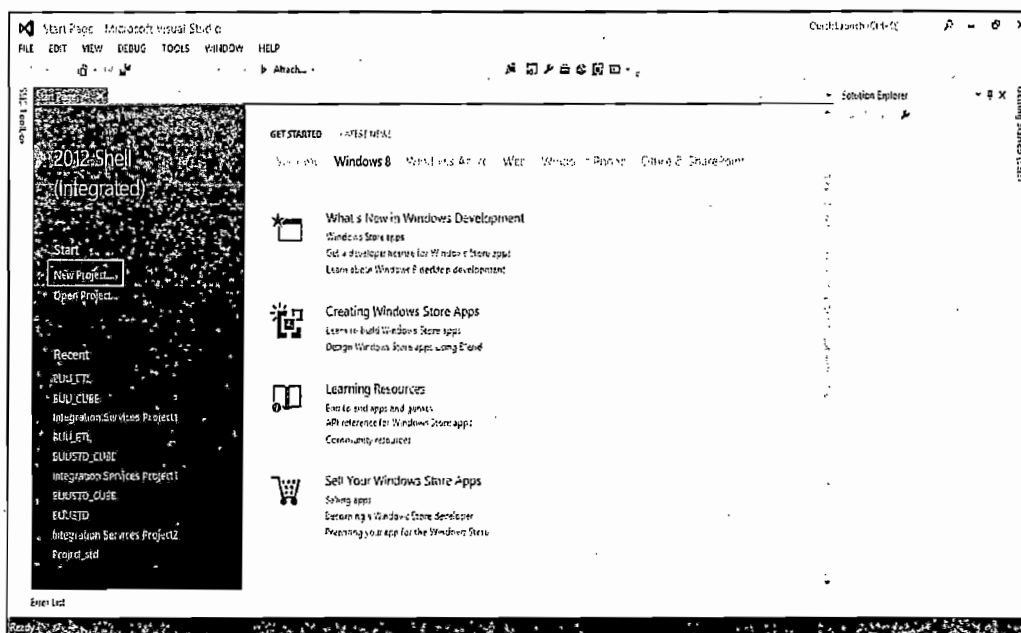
Start Page - Microsoft Visual Studio
FILE EDIT VIEW DEBUG TOOLS WINDOW HELP
▶ Attach...
Quick Launch (Ctrl+Q)
SSIS Toolbox
Solution Explorer
2012 Shell (Integrated)
Start
New Project...
Open Project...
Recent
BUU_ETL
BUU_CUBE
Integration Services Project1
BUU_ETL
BUUSTD_CUBE
Integration Services Project1
BUUSTD_CUBE
BUUSTD
Integration Services Project2
Project_std
GET STARTED LATEST NEWS
Welcome Windows 8 Windows Azure Web Windows Phone Office & SharePoint
What's New in Windows Development
Windows Store apps
Get a developer license for Windows Store apps
Learn about Windows Desktop development
Creating Windows Store Apps
Learn to build Windows Store apps
Design Windows Store apps using Blend
Learning Resources
Samples and apps and games
API reference for Windows Store apps
Community resources
Sell Your Windows Store Apps
Selling apps
Becoming a Windows Store developer
Preparing your app for the Windows Store
Error List
Ready